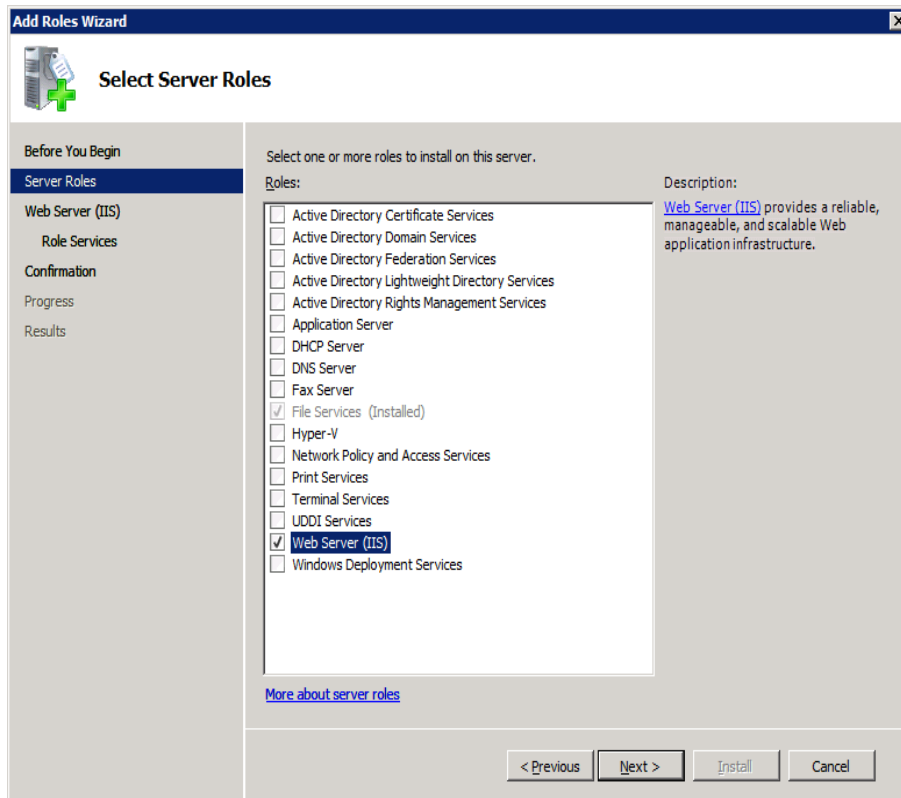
Add Roles Wizard

Select Server Roles

Before You Begin
Server Roles
Web Server (IIS)
Role Services
Confirmation
Progress
Results

Select one or more roles to install on this server.

Roles:

Active Directory Certificate Services
Active Directory Domain Services
Active Directory Federation Services
Active Directory Lightweight Directory Services
Active Directory Rights Management Services
Application Server
DHCP Server
DNS Server
Fax Server
File Services (Installed)
Hyper-V
Network Policy and Access Services
Print Services
Terminal Services
UDDI Services
Web Server (IIS)
Windows Deployment Services

Description:

Web Server (IIS) provides a reliable, manageable, and scalable Web application infrastructure.

More about server roles

< Previous
Next >
Install
Cancel